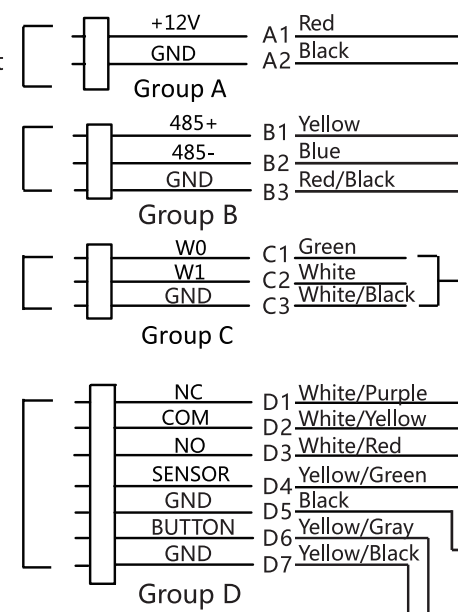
+12V A1 Red
GND A2 Black
Group A

485+ B1 Yellow
485- B2 Blue
GND B3 Red/Black
Group B

W0 C1 Green
W1 C2 White
GND C3 White/Black
Group C

NC D1 White/Purple
COM D2 White/Yellow
NO D3 White/Red
SENSOR D4 Yellow/Green
GND D5 Black
BUTTON D6 Yellow/Gray
GND D7 Yellow/Black
Group D